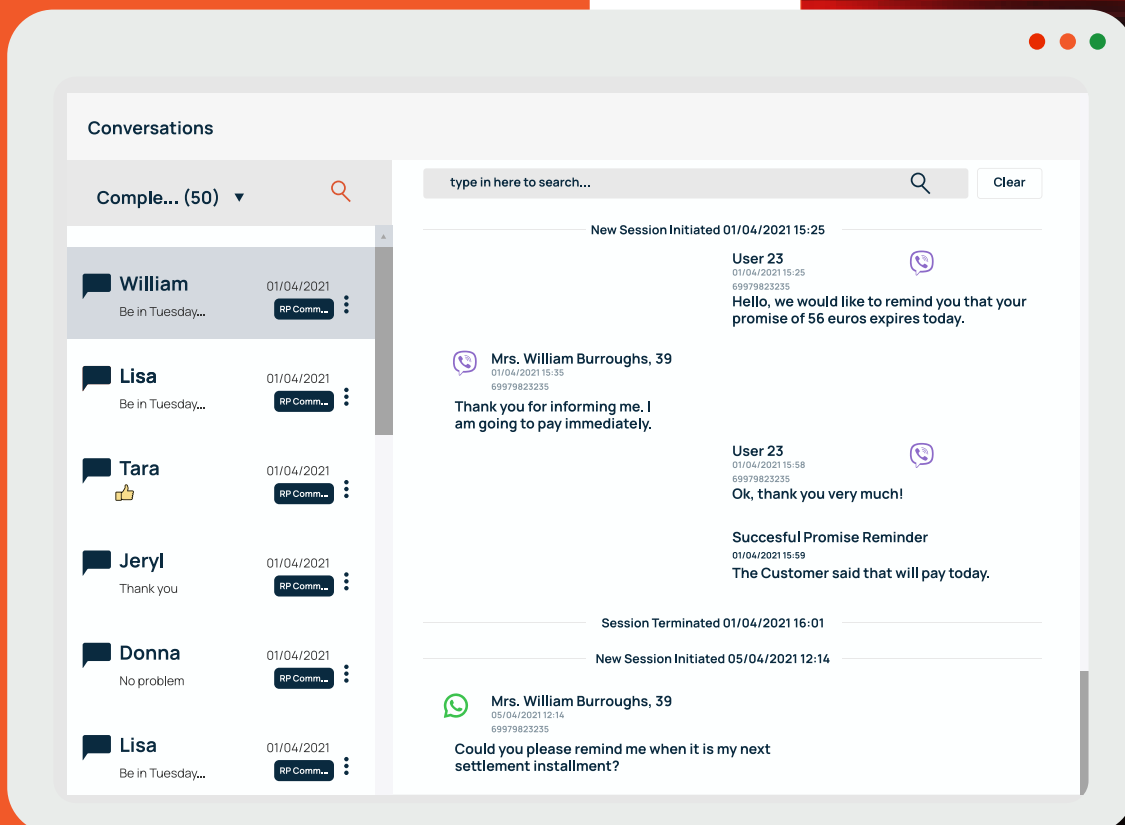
Conversations

Comple... (50)

William
01/04/2021
Be in Tuesday...
RP Comm...

Lisa
01/04/2021
Be in Tuesday...
RP Comm...

Tara
01/04/2021
RP Comm...

Jeryl
01/04/2021
Thank you
RP Comm...

Donna
01/04/2021
No problem
RP Comm...

Lisa
01/04/2021
Be in Tuesday...
RP Comm...

type in here to search...

Clear

New Session Initiated 01/04/2021 15:25

User 23
01/04/2021 15:25
69979823235
Hello, we would like to remind you that your promise of 56 euros expires today.

Mrs. William Burroughs, 39
01/04/2021 15:35
69979823235
Thank you for informing me. I am going to pay immediately.

User 23
01/04/2021 15:58
69979823235
Ok, thank you very much!

Succesful Promise Reminder
01/04/2021 15:59
The Customer said that will pay today.

Session Terminated 01/04/2021 16:01

New Session Initiated 05/04/2021 12:14

Mrs. William Burroughs, 39
05/04/2021 12:14
69979823235
Could you please remind me when it is my next settlement installment?